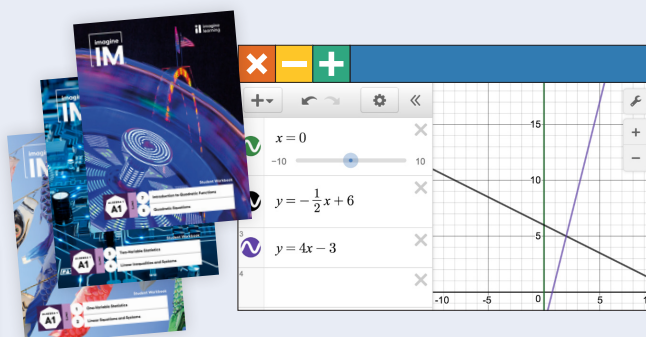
imagine IM

imagine learning

Student Workbook

ALGEBRA 1 A1

Introduction to Quadratic Functions

Quadratic Equations

imagine IM

Student Workbook

ALGEBRA 1 A1

One-Variable Statistics

Linear Inequalities and Systems

imagine IM

Student Workbook

ALGEBRA 1 A1

One-Variable Statistics

Linear Equations and Systems

$x = 0$

−10

10

$y = -\frac{1}{2}x + 6$

3

$y = 4x - 3$

4

15

10

5

-10

-5

0

5

1